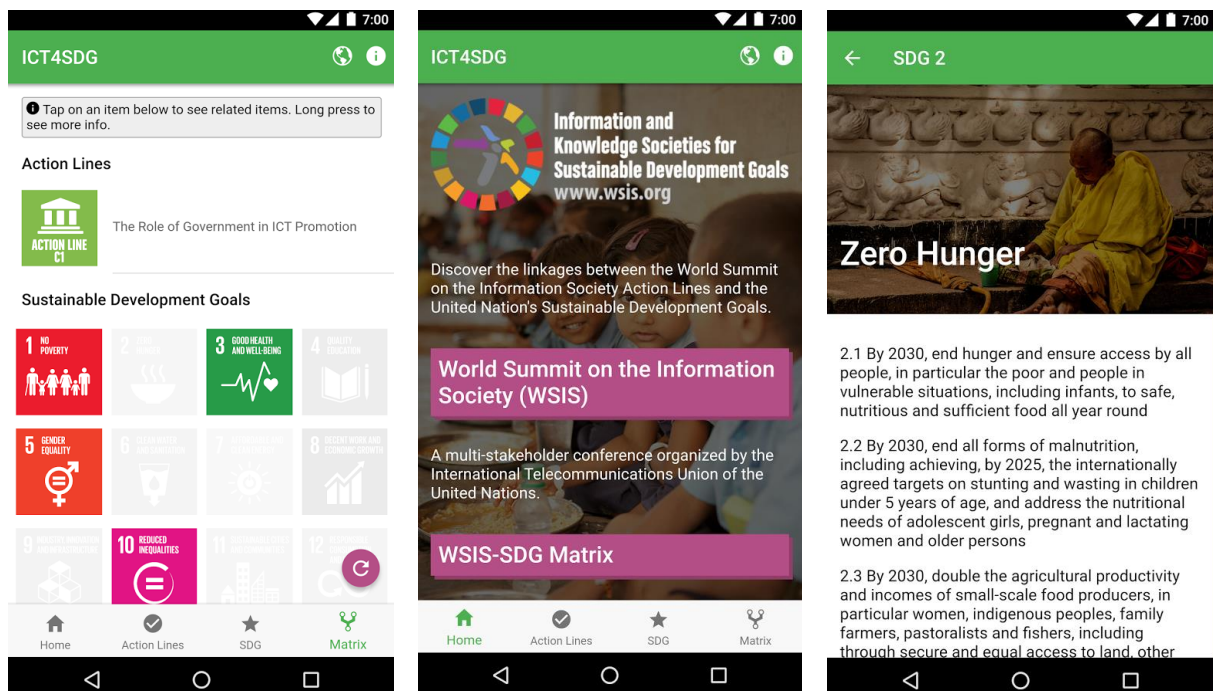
7:00

ICT4SDG

Tap on an item below to see related items. Long press to see more info.

Action Lines

ACTION LINE C1

The Role of Government in ICT Promotion

Sustainable Development Goals

1 NO POVERTY

2 ZERO HUNGER

3 GOOD HEALTH AND WELL-BEING

4 QUALITY EDUCATION

5 GENDER EQUALITY

6 CLEAN WATER AND SANITATION

7 AFFORDABLE AND CLEAN ENERGY

8 DECENT WORK AND ECONOMIC GROWTH

9 INDUSTRY, INNOVATION AND INFRASTRUCTURE

10 REDUCED INEQUALITIES

11 SUSTAINABLE CITIES AND COMMUNITIES

12 RESPONSIBLE CONSUMPTION

Home Action Lines SDG Matrix

7:00

ICT4SDG

Information and Knowledge Societies for Sustainable Development Goals
www.wsis.org

Discover the linkages between the World Summit on the Information Society Action Lines and the United Nation's Sustainable Development Goals.

World Summit on the Information Society (WSIS)

A multi-stakeholder conference organized by the International Telecommunications Union of the United Nations.

WSIS-SDG Matrix

Home Action Lines SDG Matrix

7:00

SDG 2

Zero Hunger

2.1 By 2030, end hunger and ensure access by all people, in particular the poor and people in vulnerable situations, including infants, to safe, nutritious and sufficient food all year round

2.2 By 2030, end all forms of malnutrition, including achieving, by 2025, the internationally agreed targets on stunting and wasting in children under 5 years of age, and address the nutritional needs of adolescent girls, pregnant and lactating women and older persons

2.3 By 2030, double the agricultural productivity and incomes of small-scale food producers, in particular women, indigenous peoples, family farmers, pastoralists and fishers, including through secure and equal access to land, other